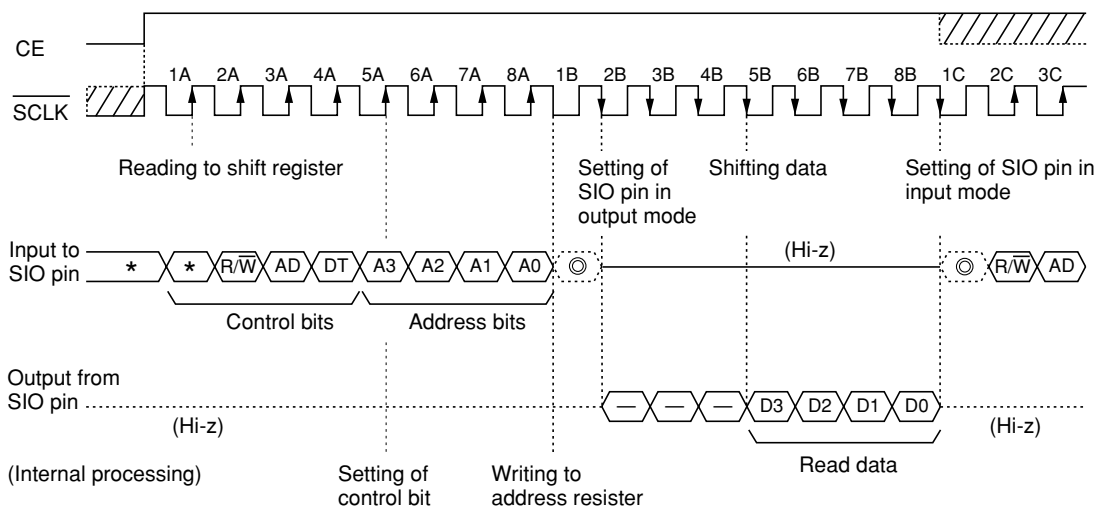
CE

1A 2A 3A 4A 5A 6A 7A 8A 1B 2B 3B 4B 5B 6B 7B 8B 1C 2C 3C

$\overline{\text{SCLK}}$

Reading to shift register

Setting of SIO pin in output mode

Shifting data

Setting of SIO pin in input mode

Input to SIO pin

* * R/$\overline{\text{W}}$ AD DT A3 A2 A1 A0 ◎

(Hi-z)

◎ R/$\overline{\text{W}}$ AD

Control bits

Address bits

Output from SIO pin

(Hi-z)

— — — D3 D2 D1 D0

(Hi-z)

Read data

(Internal processing)

Setting of control bit

Writing to address resister